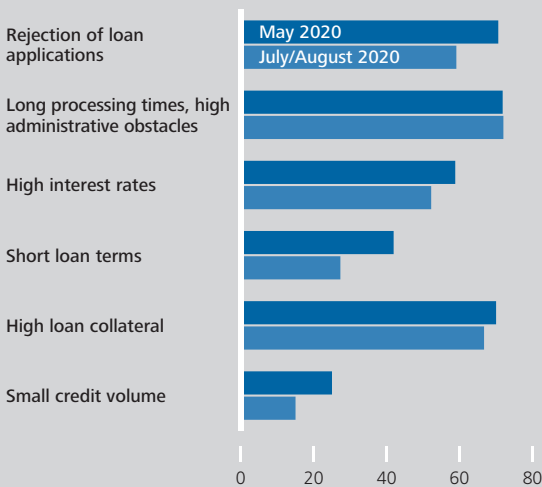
Rejection of loan applications

May 2020

July/August 2020

Long processing times, high administrative obstacles

High interest rates

Short loan terms

High loan collateral

Small credit volume

0 20 40 60 80